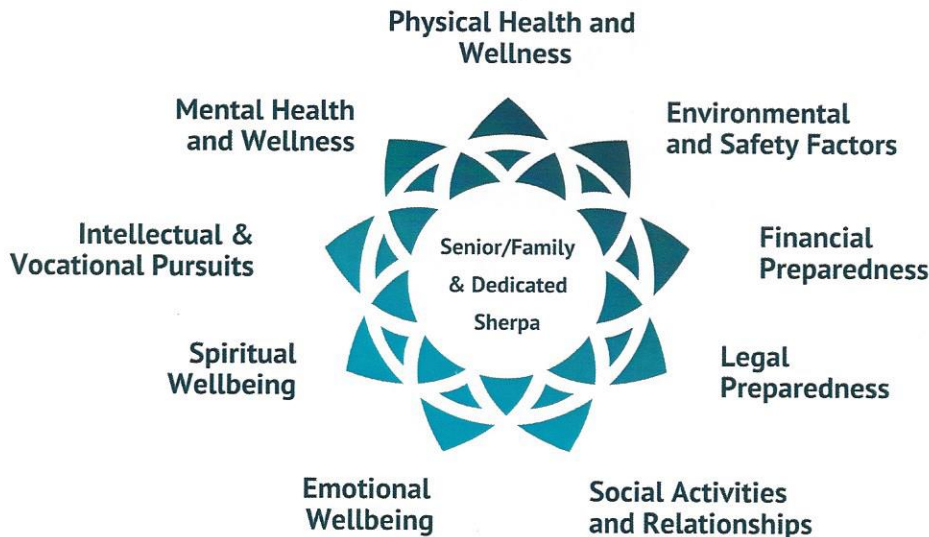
Physical Health and Wellness

Environmental and Safety Factors

Financial Preparedness

Legal Preparedness

Social Activities and Relationships

Emotional Wellbeing

Spiritual Wellbeing

Intellectual & Vocational Pursuits

Mental Health and Wellness

Senior/Family & Dedicated Sherpa